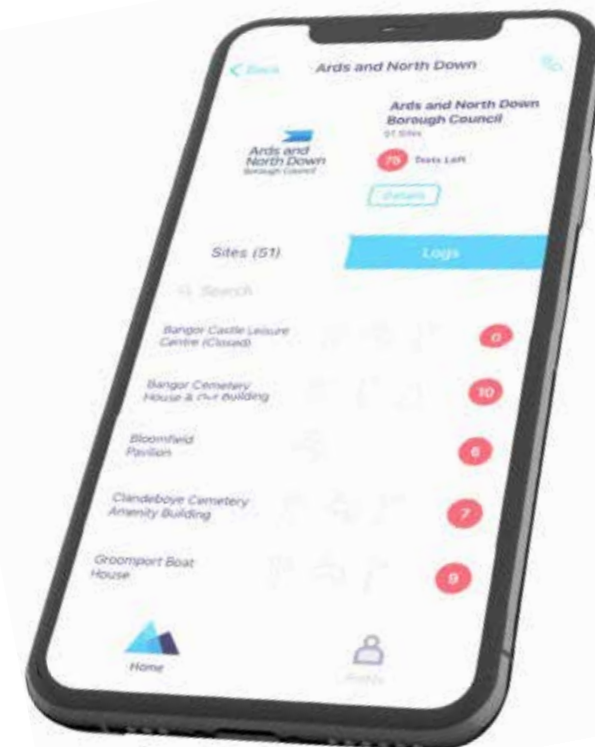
< Back

Ards and North Down

Ards and North Down Borough Council

Ards and North Down Borough Council

51 Sites

75 Tests Left

Details

Sites (51)

Logs

Search

Bangor Castle Leisure Centre (Closed)

0

Bangor Cemetery House & Out Building

10

Bloomfield Pavilion

6

Clandeboye Cemetery Amenity Building

7

Groomport Boat House

9

Home

Profile